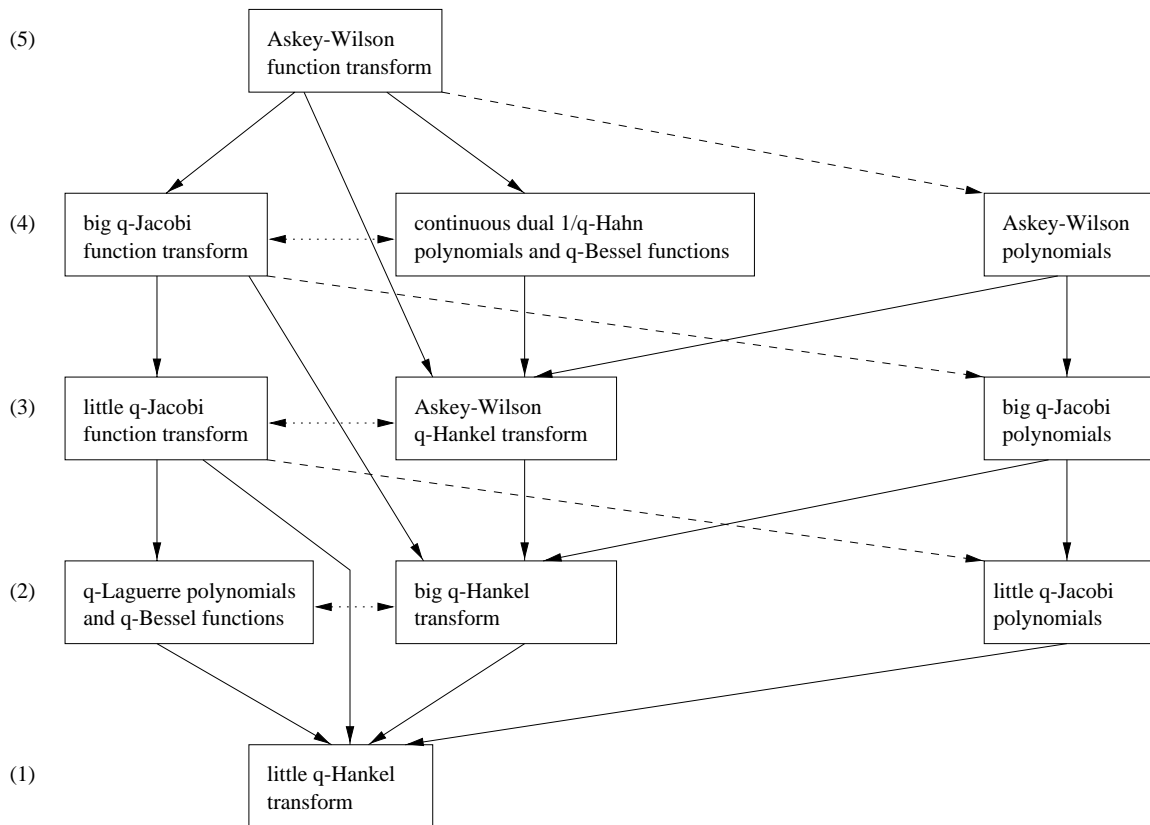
(5)
Askey-Wilson function transform

(4)
big q-Jacobi function transform

continuous dual 1/q-Hahn polynomials and q-Bessel functions

Askey-Wilson polynomials

(3)
little q-Jacobi function transform

Askey-Wilson q-Hankel transform

big q-Jacobi polynomials

(2)
q-Laguerre polynomials and q-Bessel functions

big q-Hankel transform

little q-Jacobi polynomials

(1)
little q-Hankel transform